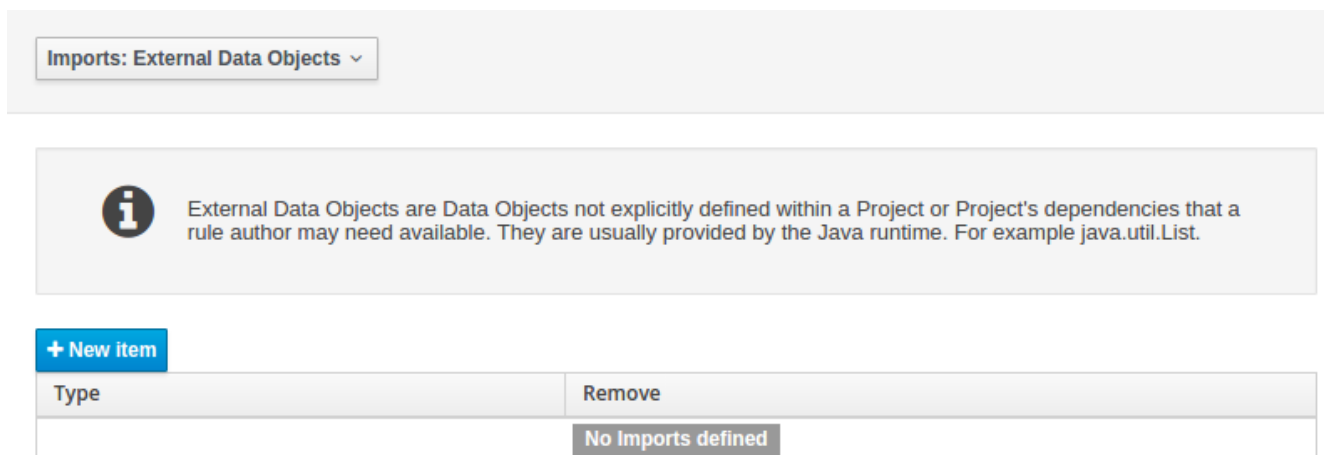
Imports: External Data Objects

External Data Objects are Data Objects not explicitly defined within a Project or Project's dependencies that a rule author may need available. They are usually provided by the Java runtime. For example java.util.List.

+ New item

| Type | Remove |
|---|---|
| No Imports defined | |